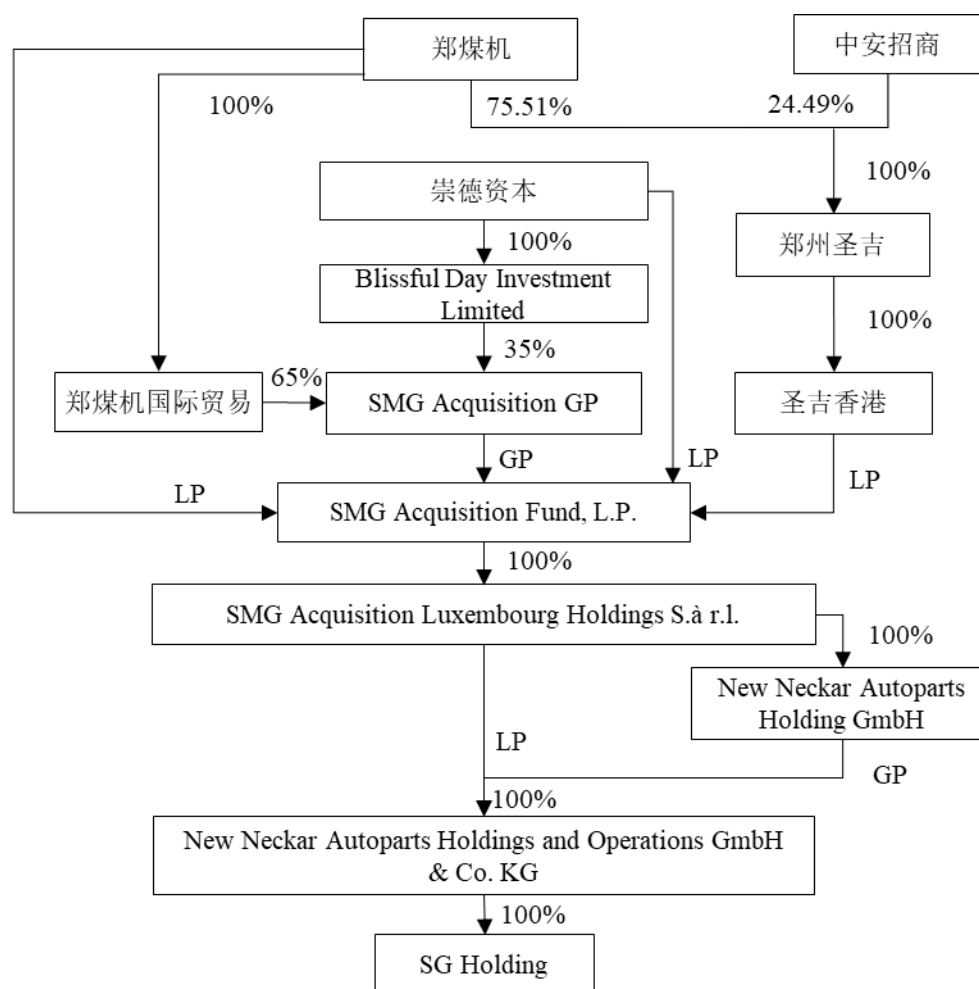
郑煤机

中安招商

100%

75.51%

24.49%

100%

崇德资本

100%

郑州圣吉

Blissful Day Investment Limited

100%

35%

郑煤机国际贸易

65%

SMG Acquisition GP

圣吉香港

GP

LP

LP

LP

SMG Acquisition Fund, L.P.

100%

SMG Acquisition Luxembourg Holdings S.à r.l.

100%

New Neckar Autoparts Holding GmbH

LP

GP

100%

New Neckar Autoparts Holdings and Operations GmbH & Co. KG

100%

SG Holding